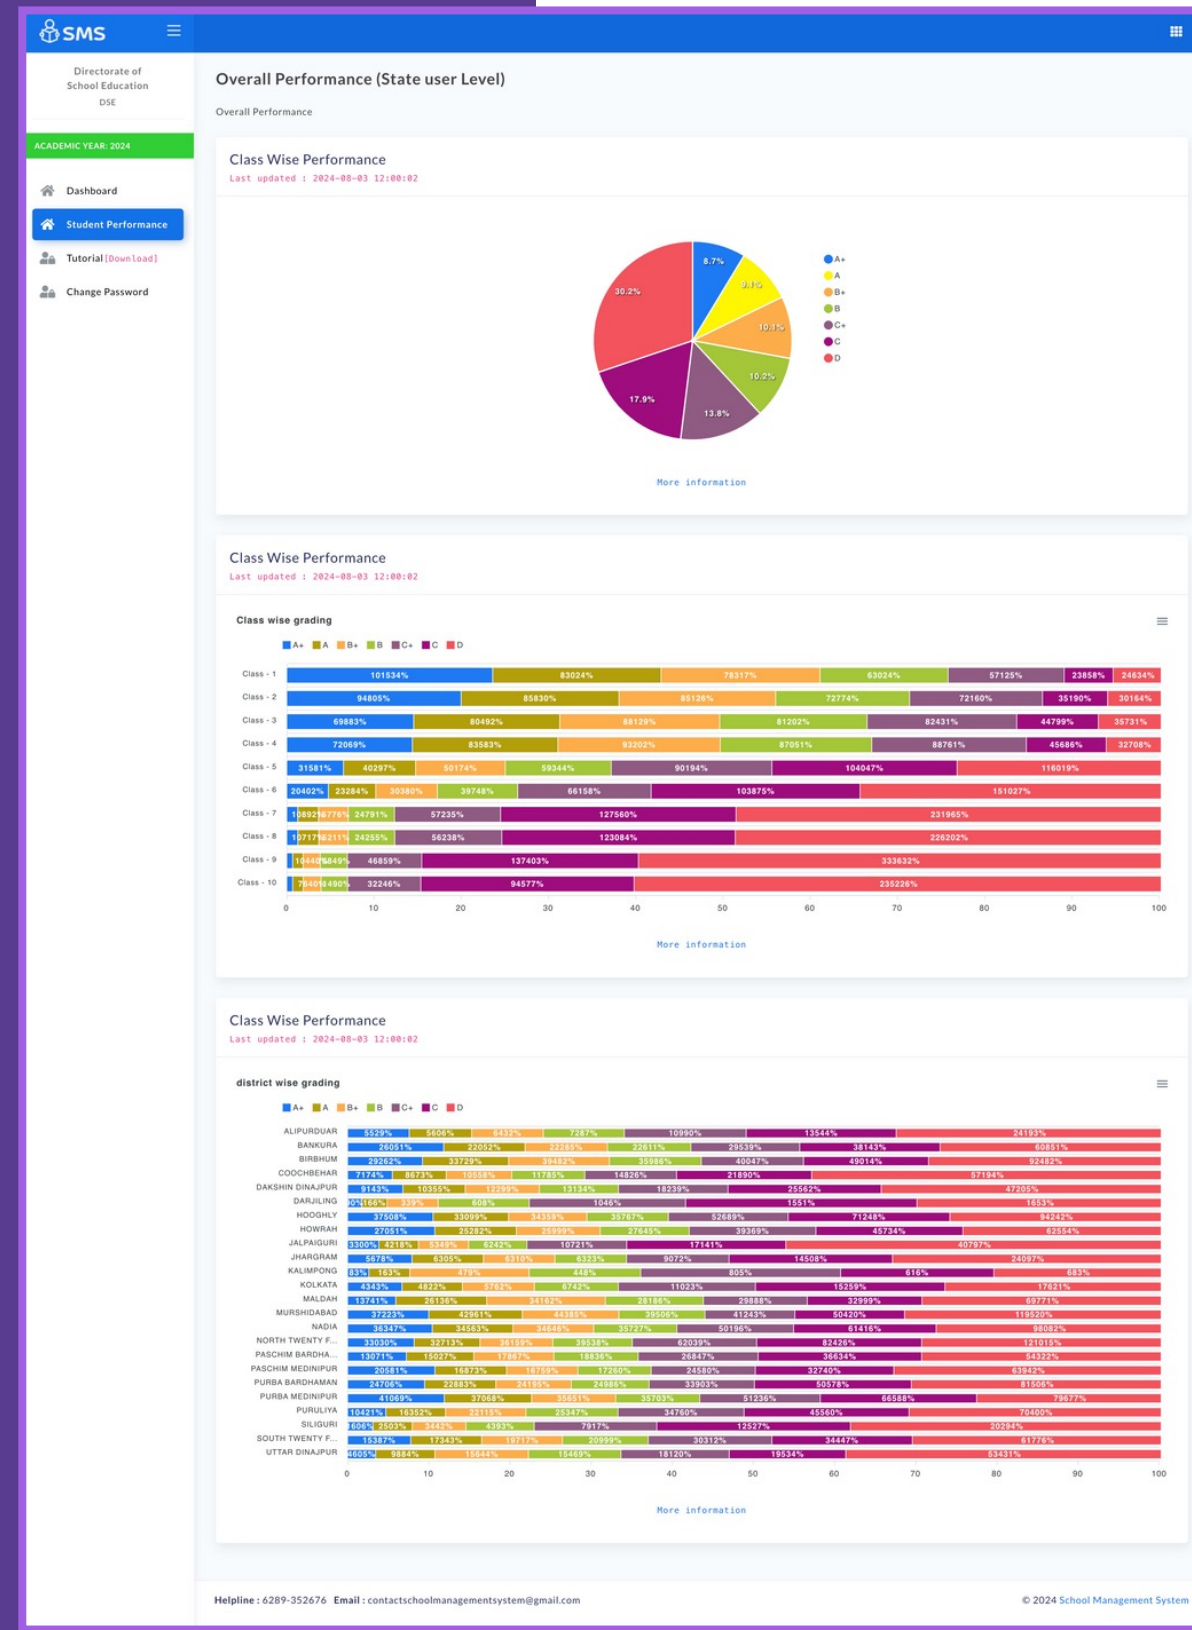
SMS

Directorate of School Education
DSE

ACADEMIC YEAR: 2024

Dashboard
Student Performance
Tutorial [Download]
Change Password

Overall Performance (State user Level)

Overall Performance

Class Wise Performance
Last updated : 2024-08-03 12:00:02

8.7%
9.1%
10.1%
10.2%
13.8%
17.9%
30.2%

A+
A
B+
B
C+
C
D

More information

Class Wise Performance
Last updated : 2024-08-03 12:00:02

Class wise grading

A+ A B+ B C+ C D

Class - 1: 101534% 83024% 78317% 63024% 57125% 23858% 24634%
Class - 2: 94805% 85830% 85126% 72774% 72160% 35190% 30164%
Class - 3: 69883% 80492% 88129% 81202% 82431% 44799% 35731%
Class - 4: 72069% 83583% 93202% 87051% 88761% 45686% 32708%
Class - 5: 31581% 40297% 50174% 59344% 90194% 104047% 116019%
Class - 6: 20402% 23284% 30380% 39748% 66158% 103875% 151027%
Class - 7: 10892% 16776% 24791% 57235% 127560% 231965%
Class - 8: 10717% 16211% 24255% 56238% 123084% 226202%
Class - 9: 10440% 16849% 46859% 137403% 333632%
Class - 10: 7640% 14490% 32246% 94577% 235226%

0 10 20 30 40 50 60 70 80 90 100

More information

Class Wise Performance
Last updated : 2024-08-03 12:00:02

district wise grading

A+ A B+ B C+ C D

ALIPURDUAR: 5529% 5606% 6432% 7287% 10990% 13544% 24193%
BANKURA: 26051% 22052% 22285% 22611% 29539% 38143% 60851%
BIRBHUM: 29262% 33729% 39482% 35986% 40047% 49014% 92483%
COOCHBEHAR: 7174% 8673% 10558% 11785% 14826% 21890% 57194%
DAKSHIN DINAJPUR: 9143% 10355% 12299% 13134% 18239% 25562% 47205%
DARJILING: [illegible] 166% 339% 608% 1046% 1551% 1853%
HOOGHLY: 37508% 33099% 34359% 35767% 52689% 71248% 94242%
HOWRAH: 27051% 25292% 25999% 27645% 39369% 45734% 62554%
JALPAIGURI: 3300% 4218% 5349% 6242% 10721% 17141% 40797%
JHARGRAM: 5678% 6305% 8310% 6323% 9072% 14508% 24097%
KALIMPONG: 83% 163% 479% 448% 805% 616% 683%
KOLKATA: 4343% 4822% 5763% 6742% 11023% 15259% 17621%
MALDAH: 13741% 26136% 34182% 28186% 29888% 32999% 69771%
MURSHIDABAD: 37223% 42961% 44385% 39506% 41243% 50420% 119520%
NADIA: 36347% 34563% 34646% 35727% 50196% 61416% 98082%
NORTH TWENTY F...: 33030% 32713% 36159% 39538% 62039% 82426% 121015%
PASCHIM BARDHA...: 13071% 15027% 17867% 18836% 26847% 36634% 54322%
PASCHIM MEDINIPUR: 20581% 16873% 16759% 17260% 24580% 32740% 63942%
PURBA BARDHAMAN: 24706% 22883% 24195% 24986% 33903% 50578% 81506%
PURBA MEDINIPUR: 41069% 37068% 35651% 35703% 51236% 66588% 79677%
PURULIYA: 10421% 16352% 22115% 25347% 34760% 45560% 70400%
SILIGURI: 1606% 2503% 3442% 4393% 7917% 12527% 20294%
SOUTH TWENTY F...: 15387% 17343% 19717% 20999% 30312% 34447% 61776%
UTTAR DINAJPUR: 4605% 9884% 15644% 15469% 18120% 19534% 53431%

0 10 20 30 40 50 60 70 80 90 100

More information

Helpline : 6289-352676 Email : contactschoolmanagementsystem@gmail.com
© 2024 School Management System